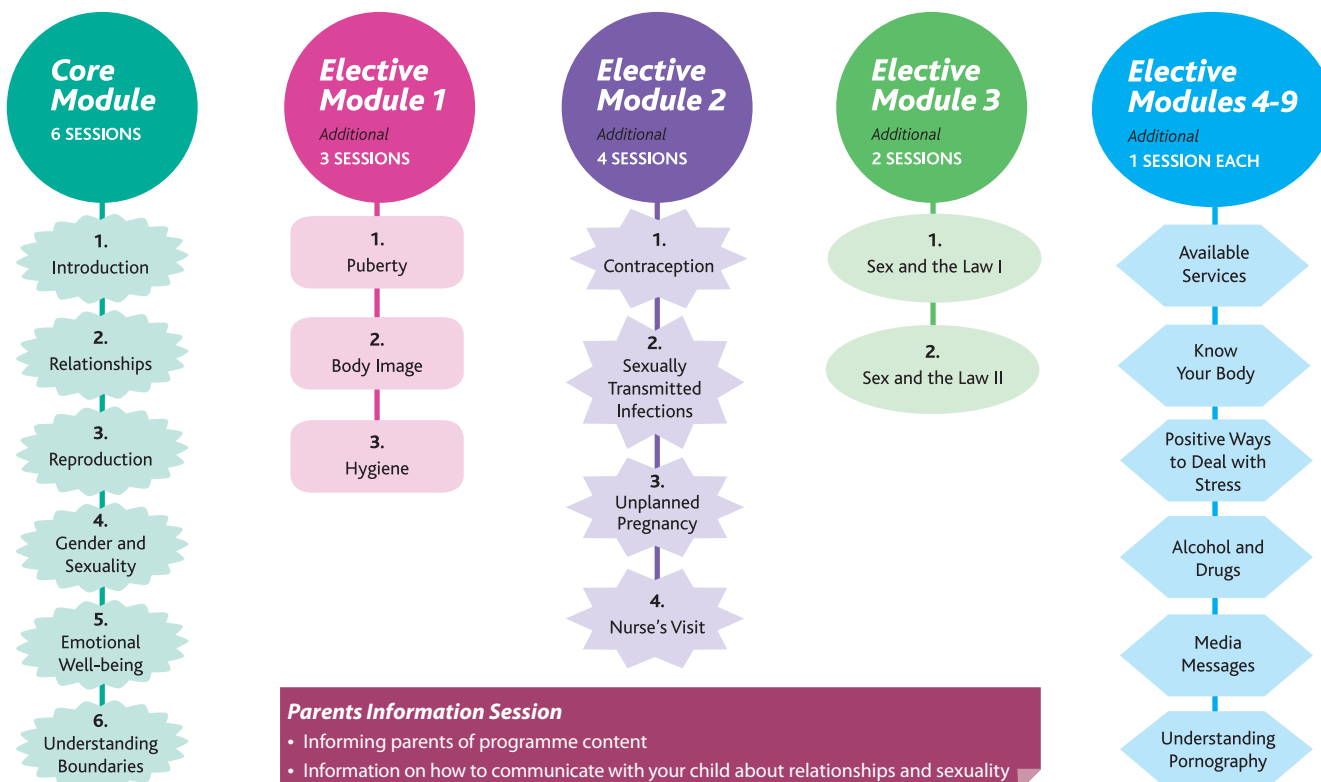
Core Module
6 SESSIONS

1. Introduction

2. Relationships

3. Reproduction

4. Gender and Sexuality

5. Emotional Well-being

6. Understanding Boundaries

Elective Module 1
Additional
3 SESSIONS

1. Puberty

2. Body Image

3. Hygiene

Elective Module 2
Additional
4 SESSIONS

1. Contraception

2. Sexually Transmitted Infections

3. Unplanned Pregnancy

4. Nurse's Visit

Elective Module 3
Additional
2 SESSIONS

1. Sex and the Law I

2. Sex and the Law II

Elective Modules 4-9
Additional
1 SESSION EACH

Available Services

Know Your Body

Positive Ways to Deal with Stress

Alcohol and Drugs

Media Messages

Understanding Pornography

Parents Information Session
• Informing parents of programme content
• Information on how to communicate with your child about relationships and sexuality